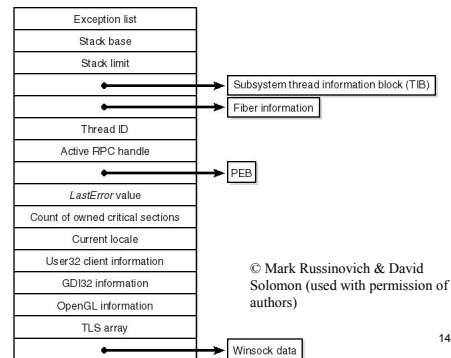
Exception list
Stack base
Stack limit

Subsystem thread information block (TIB)

Fiber information

Thread ID
Active RPC handle

PEB

*LastError* value
Count of owned critical sections
Current locale
User32 client information
GDI32 information
OpenGL information
TLS array

Winsock data

© Mark Russinovich & David Solomon (used with permission of authors)

14